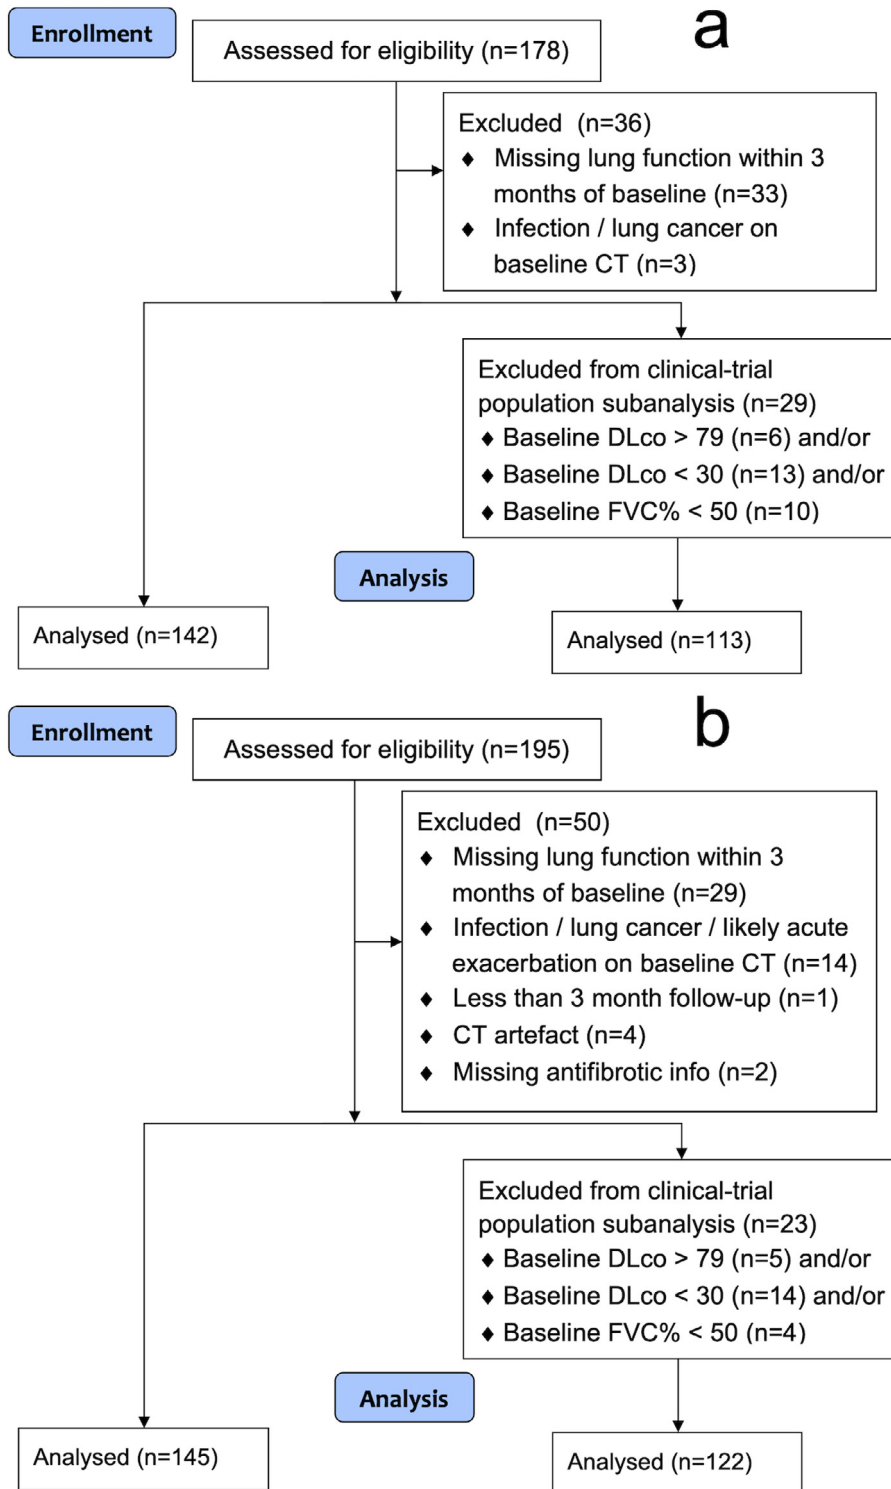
Enrollment

a

Assessed for eligibility (n=178)

Excluded (n=36)
♦ Missing lung function within 3 months of baseline (n=33)
♦ Infection / lung cancer on baseline CT (n=3)

Excluded from clinical-trial population subanalysis (n=29)
♦ Baseline DLco > 79 (n=6) and/or
♦ Baseline DLco < 30 (n=13) and/or
♦ Baseline FVC% < 50 (n=10)

Analysis

Analysed (n=142)

Analysed (n=113)

Enrollment

b

Assessed for eligibility (n=195)

Excluded (n=50)
♦ Missing lung function within 3 months of baseline (n=29)
♦ Infection / lung cancer / likely acute exacerbation on baseline CT (n=14)
♦ Less than 3 month follow-up (n=1)
♦ CT artefact (n=4)
♦ Missing antifibrotic info (n=2)

Excluded from clinical-trial population subanalysis (n=23)
♦ Baseline DLco > 79 (n=5) and/or
♦ Baseline DLco < 30 (n=14) and/or
♦ Baseline FVC% < 50 (n=4)

Analysis

Analysed (n=145)

Analysed (n=122)